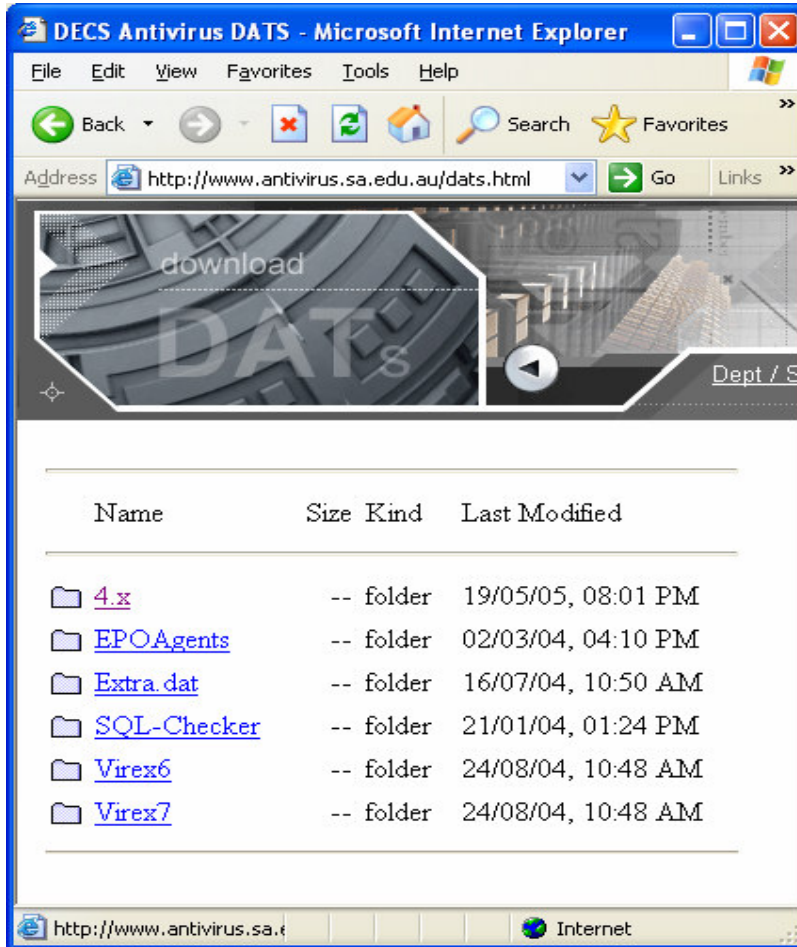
DECS Antivirus DATS - Microsoft Internet Explorer

File Edit View Favorites Tools Help

Back Search Favorites

Address http://www.antivirus.sa.edu.au/dats.html Go Links

download

DATs

Dept / S

| Name | Size | Kind | Last Modified |
|---|---|---|---|
| 4.x | -- | folder | 19/05/05, 08:01 PM |
| EPOAgents | -- | folder | 02/03/04, 04:10 PM |
| Extra.dat | -- | folder | 16/07/04, 10:50 AM |
| SQL-Checker | -- | folder | 21/01/04, 01:24 PM |
| Virex6 | -- | folder | 24/08/04, 10:48 AM |
| Virex7 | -- | folder | 24/08/04, 10:48 AM |

http://www.antivirus.sa.e

Internet